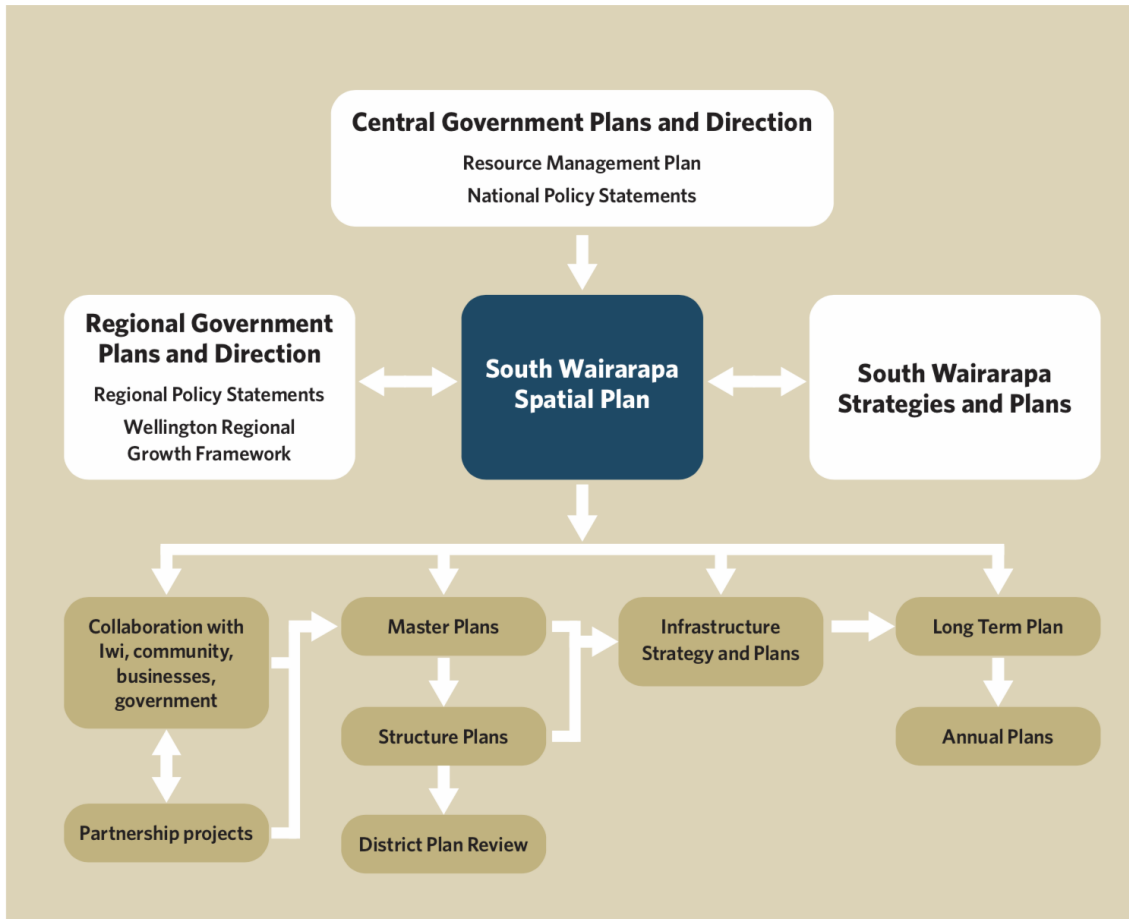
Central Government Plans and Direction
Resource Management Plan
National Policy Statements

Regional Government Plans and Direction
Regional Policy Statements
Wellington Regional Growth Framework

South Wairarapa Spatial Plan

South Wairarapa Strategies and Plans

Collaboration with Iwi, community, businesses, government

Partnership projects

Master Plans

Structure Plans

District Plan Review

Infrastructure Strategy and Plans

Long Term Plan

Annual Plans